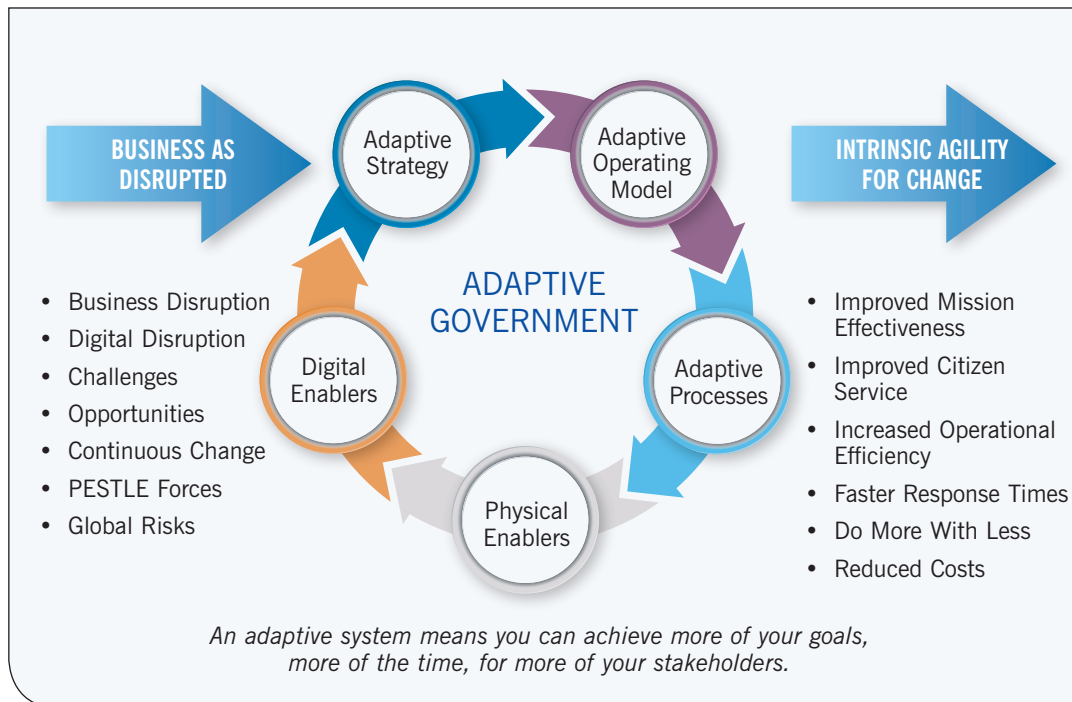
BUSINESS AS DISRUPTED

- Business Disruption
- Digital Disruption
- Challenges
- Opportunities
- Continuous Change
- PESTLE Forces
- Global Risks

Adaptive Strategy

Adaptive Operating Model

ADAPTIVE GOVERNMENT

Adaptive Processes

Physical Enablers

Digital Enablers

INTRINSIC AGILITY FOR CHANGE

- Improved Mission Effectiveness
- Improved Citizen Service
- Increased Operational Efficiency
- Faster Response Times
- Do More With Less
- Reduced Costs

*An adaptive system means you can achieve more of your goals, more of the time, for more of your stakeholders.*